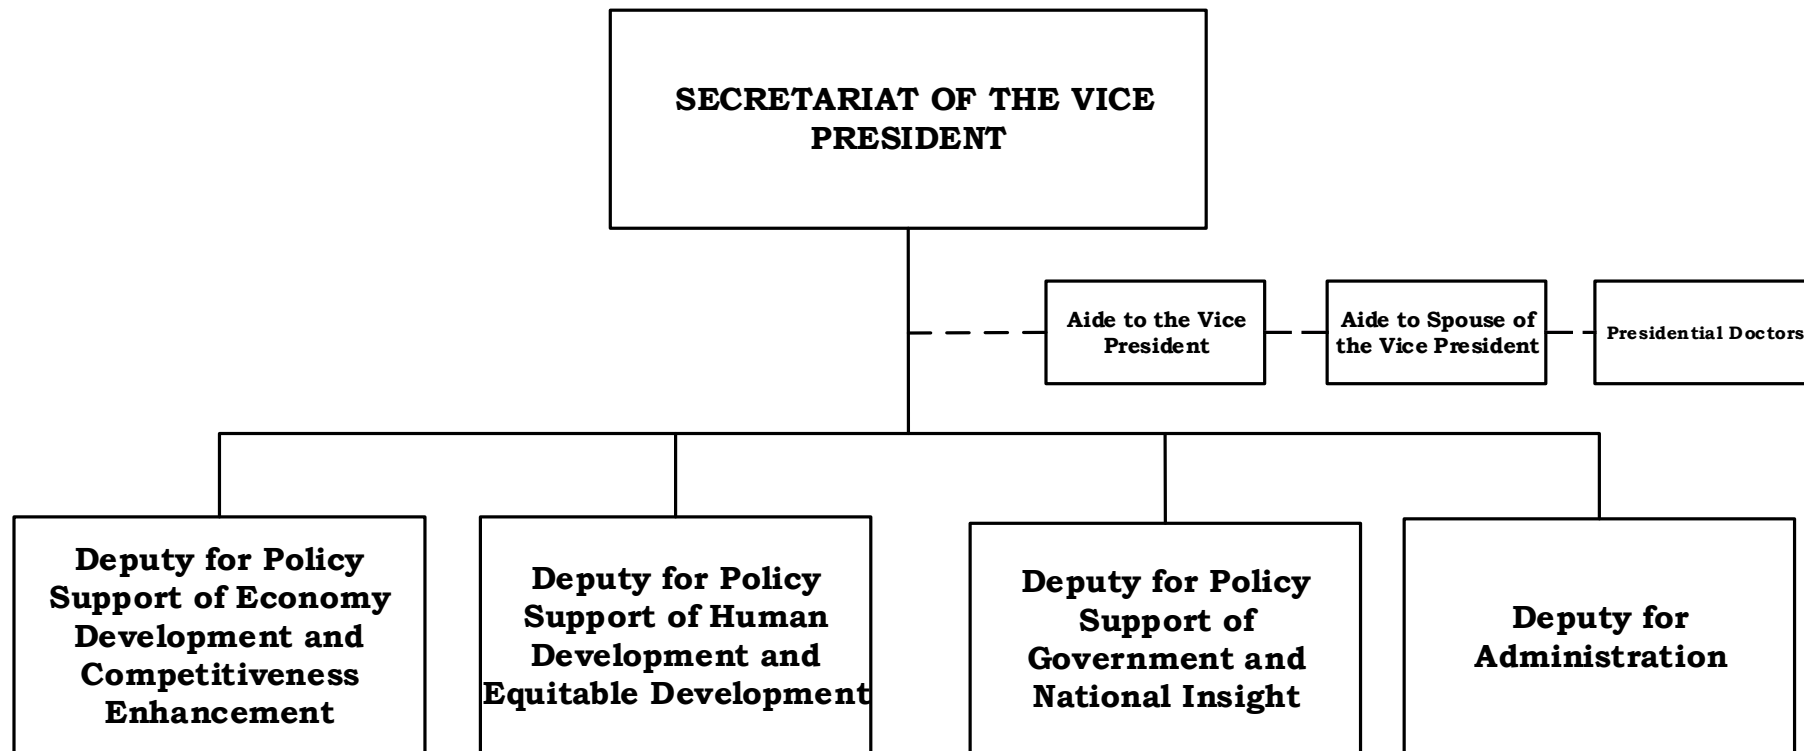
SECRETARIAT OF THE VICE PRESIDENT

Aide to the Vice President

Aide to Spouse of the Vice President

Presidential Doctors

Deputy for Policy Support of Economy Development and Competitiveness Enhancement

Deputy for Policy Support of Human Development and Equitable Development

Deputy for Policy Support of Government and National Insight

Deputy for Administration